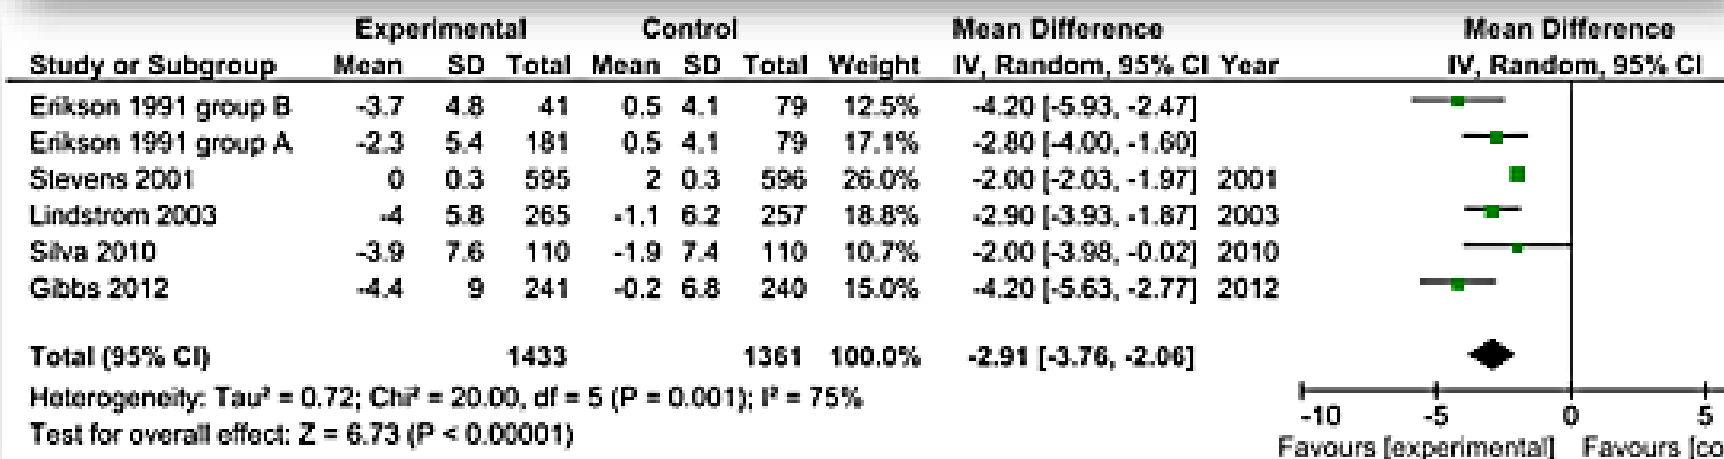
| Study or Subgroup | Experimental Mean | Experimental SD | Experimental Total | Control Mean | Control SD | Control Total | Weight | Mean Difference IV, Random, 95% CI | Year |
|---|---|---|---|---|---|---|---|---|---|
| Erikson 1991 group B | -3.7 | 4.8 | 41 | 0.5 | 4.1 | 79 | 12.5% | -4.20 [-5.93, -2.47] | |
| Erikson 1991 group A | -2.3 | 5.4 | 181 | 0.5 | 4.1 | 79 | 17.1% | -2.80 [-4.00, -1.60] | |
| Stevens 2001 | 0 | 0.3 | 595 | 2 | 0.3 | 596 | 26.0% | -2.00 [-2.03, -1.97] | 2001 |
| Lindstrom 2003 | -4 | 5.8 | 265 | -1.1 | 6.2 | 257 | 18.8% | -2.90 [-3.93, -1.87] | 2003 |
| Silva 2010 | -3.9 | 7.6 | 110 | -1.9 | 7.4 | 110 | 10.7% | -2.00 [-3.98, -0.02] | 2010 |
| Gibbs 2012 | -4.4 | 9 | 241 | -0.2 | 6.8 | 240 | 15.0% | -4.20 [-5.63, -2.77] | 2012 |
| Total (95% CI) | | | 1433 | | | 1361 | 100.0% | -2.91 [-3.76, -2.06] | |

Heterogeneity: Tau² = 0.72; Chi² = 20.00, df = 5 (P = 0.001); I² = 75%
Test for overall effect: Z = 6.73 (P < 0.00001)

Mean Difference
IV, Random, 95% CI

-10 -5 0 5
Favours [experimental] Favours [co